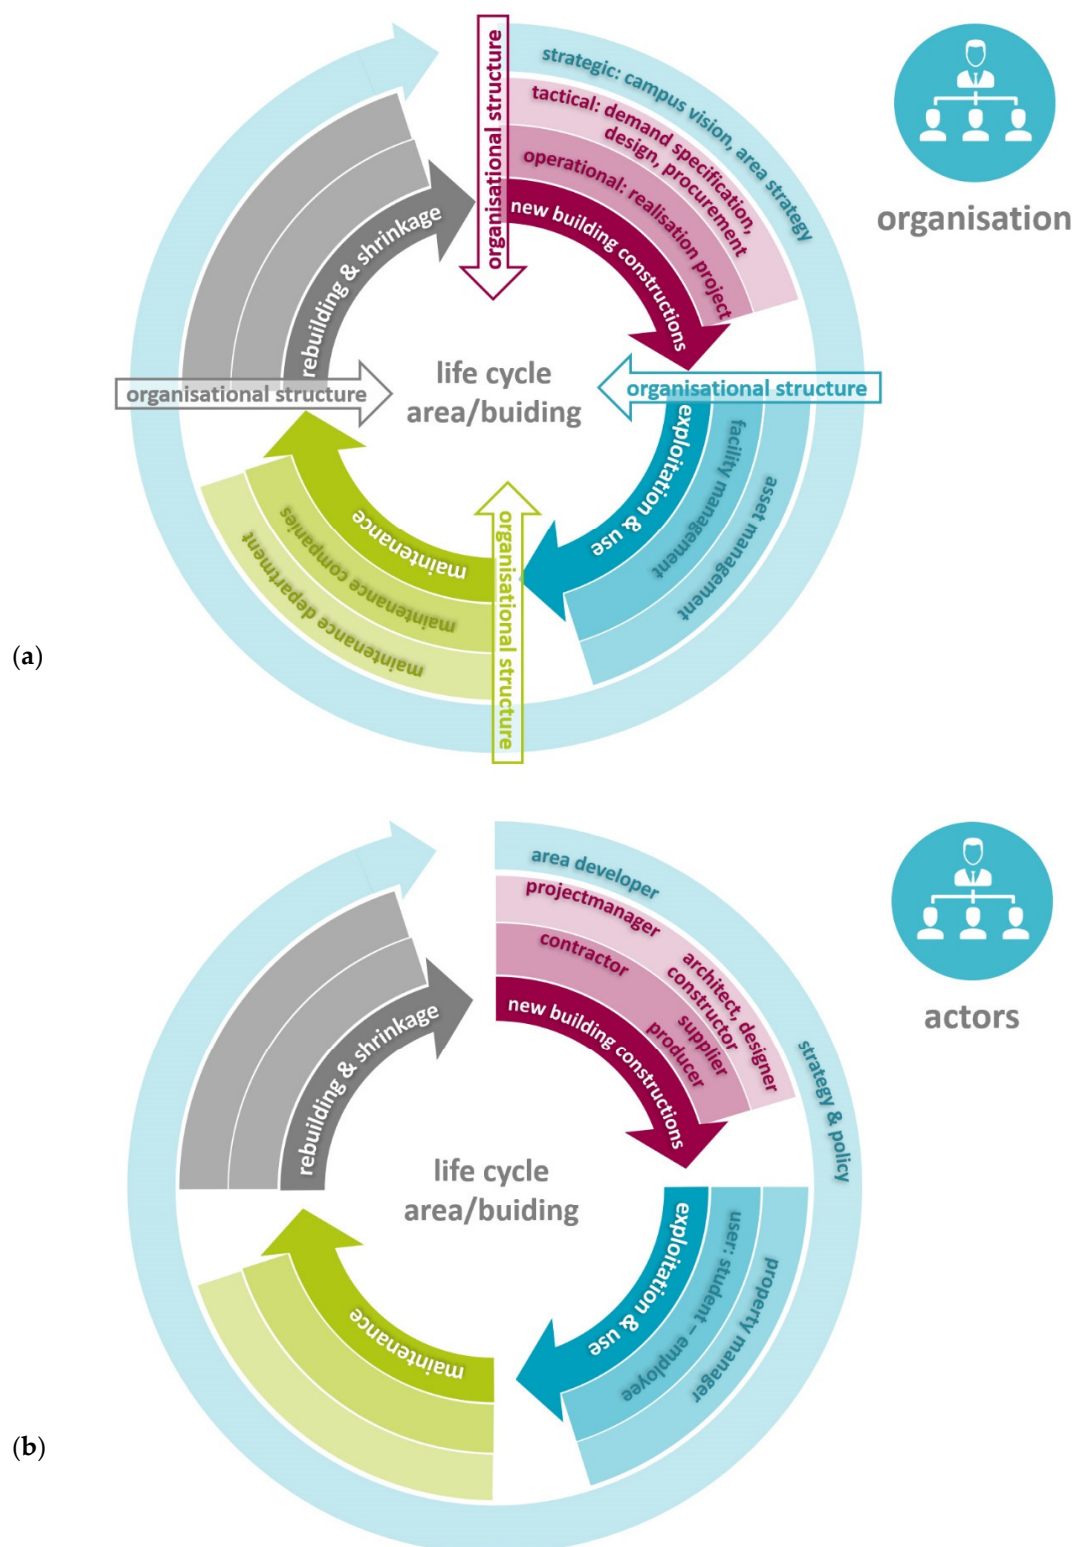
organisational structure

strategic: campus vision, area strategy

tactical: demand specification, design, procurement

operational: realisation project

new building constructions

organisation

rebuilding & shrinkage

organisational structure

life cycle area/buiding

organisational structure

exploitation & use

facility management

asset management

maintenance

maintenance companies

maintenance department

organisational structure

(a)

area developer

projectmanager

contractor

architect, designer

constructor

supplier

producer

new building constructions

actors

strategy & policy

rebuilding & shrinkage

life cycle area/buiding

exploitation & use

user: student – employee

property manager

maintenance

(b)